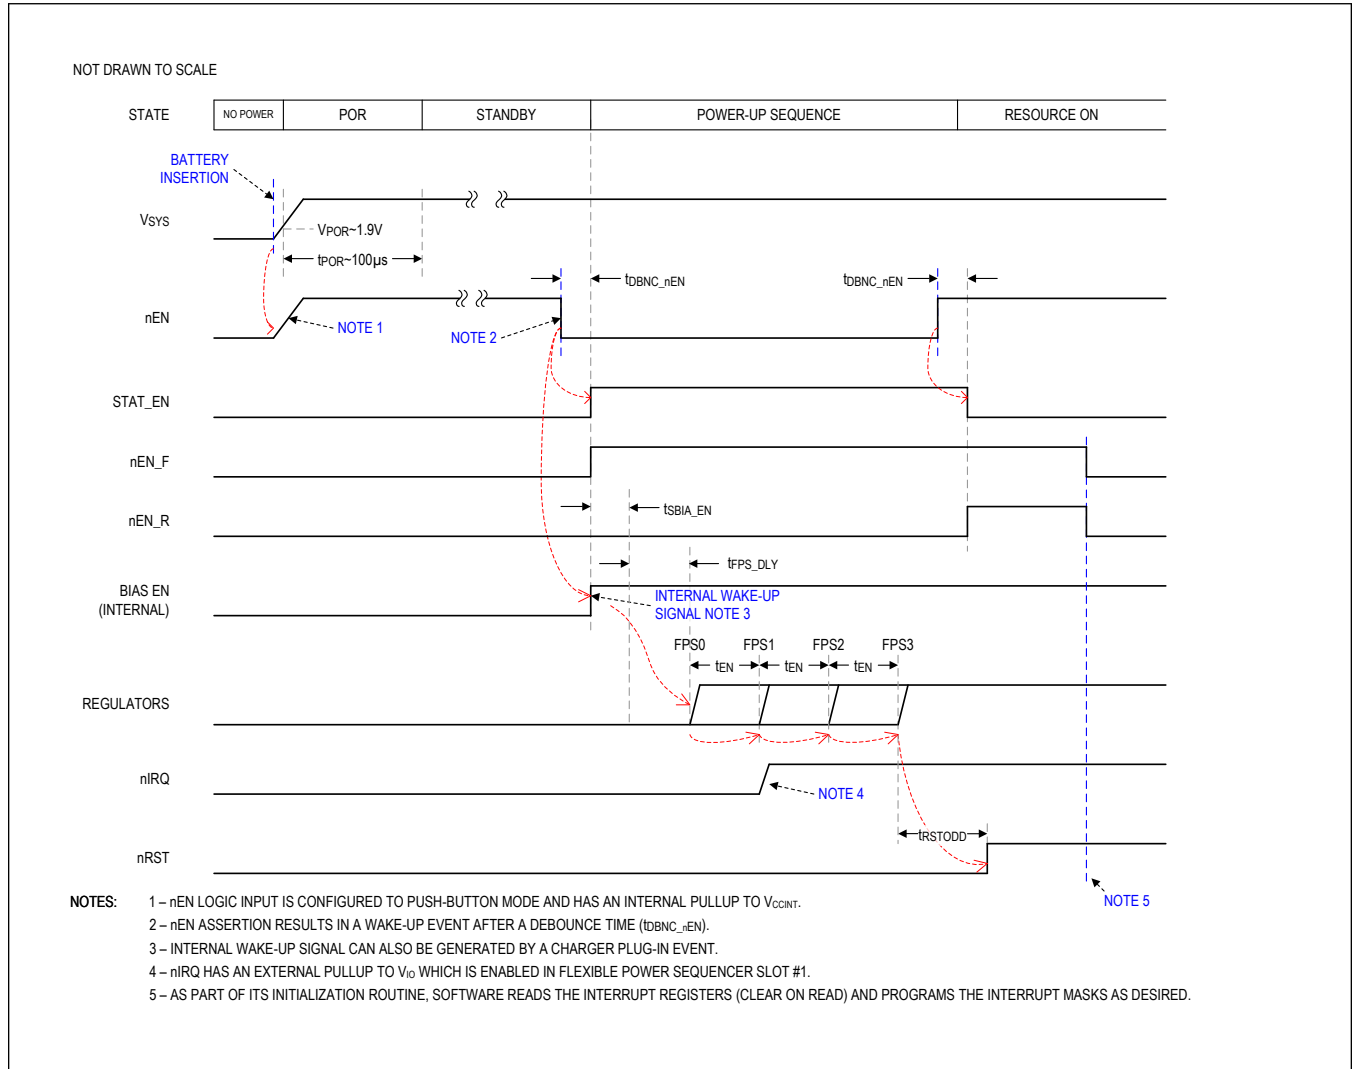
NOT DRAWN TO SCALE

STATE

NO POWER

POR

STANDBY

POWER-UP SEQUENCE

RESOURCE ON

BATTERY INSERTION

$V_{SYS}$

$V_{POR}$~1.9V

$t_{POR}$~100µs

nEN

$t_{DBNC\_nEN}$

$t_{DBNC\_nEN}$

NOTE 1

NOTE 2

STAT_EN

nEN_F

nEN_R

$t_{SBIA\_EN}$

$t_{FPS\_DLY}$

BIAS EN (INTERNAL)

INTERNAL WAKE-UP SIGNAL NOTE 3

FPS0

FPS1

FPS2

FPS3

$t_{EN}$

$t_{EN}$

$t_{EN}$

REGULATORS

nIRQ

NOTE 4

$t_{RSTODD}$

nRST

NOTE 5

NOTES:

1 – nEN LOGIC INPUT IS CONFIGURED TO PUSH-BUTTON MODE AND HAS AN INTERNAL PULLUP TO $V_{CCINT}$.

2 – nEN ASSERTION RESULTS IN A WAKE-UP EVENT AFTER A DEBOUNCE TIME ($t_{DBNC\_nEN}$).

3 – INTERNAL WAKE-UP SIGNAL CAN ALSO BE GENERATED BY A CHARGER PLUG-IN EVENT.

4 – nIRQ HAS AN EXTERNAL PULLUP TO $V_{IO}$ WHICH IS ENABLED IN FLEXIBLE POWER SEQUENCER SLOT #1.

5 – AS PART OF ITS INITIALIZATION ROUTINE, SOFTWARE READS THE INTERRUPT REGISTERS (CLEAR ON READ) AND PROGRAMS THE INTERRUPT MASKS AS DESIRED.